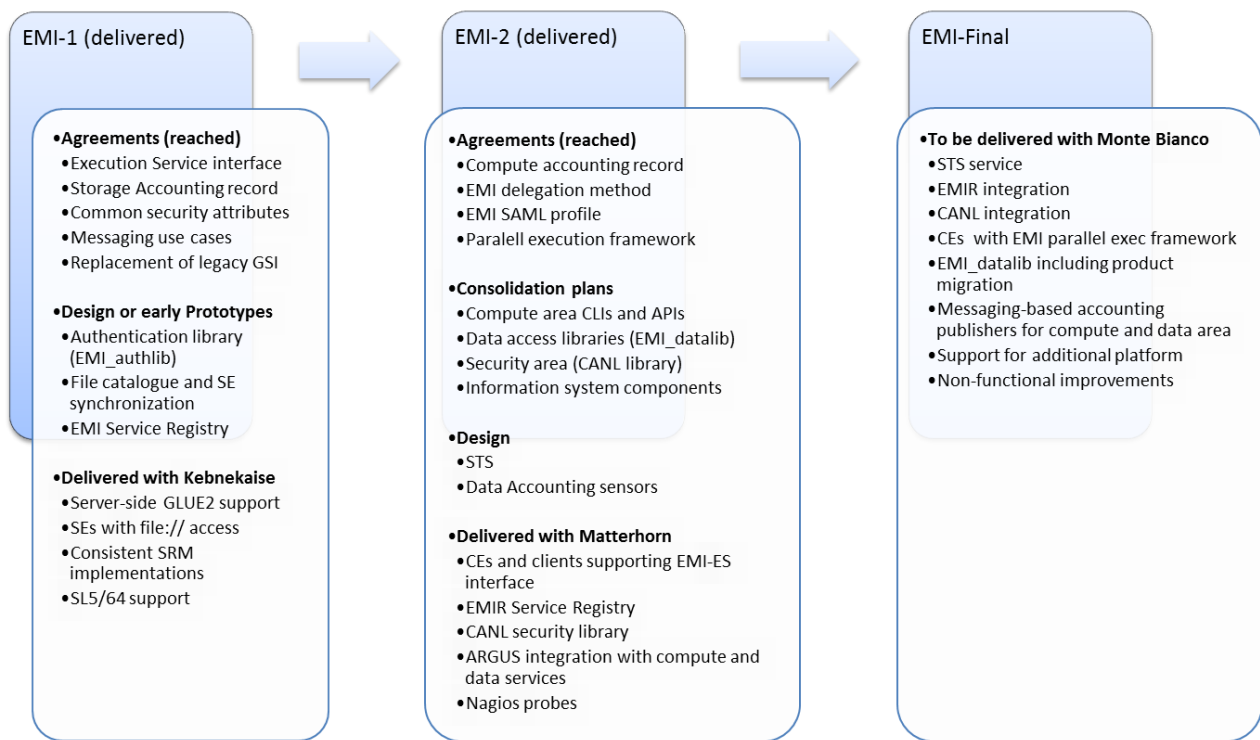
EMI-1 (delivered)

•Agreements (reached)
•Execution Service interface
•Storage Accounting record
•Common security attributes
•Messaging use cases
•Replacement of legacy GSI

•Design or early Prototypes
•Authentication library (EMI_authlib)
•File catalogue and SE synchronization
•EMI Service Registry

•Delivered with Kebnekaise
•Server-side GLUE2 support
•SEs with file:// access
•Consistent SRM implementations
•SL5/64 support

EMI-2 (delivered)

•Agreements (reached)
•Compute accounting record
•EMI delegation method
•EMI SAML profile
•Paralell execution framework

•Consolidation plans
•Compute area CLIs and APIs
•Data access libraries (EMI_datalib)
•Security area (CANL library)
•Information system components

•Design
•STS
•Data Accounting sensors

•Delivered with Matterhorn
•CEs and clients supporting EMI-ES interface
•EMIR Service Registry
•CANL security library
•ARGUS integration with compute and data services
•Nagios probes

EMI-Final

•To be delivered with Monte Bianco
•STS service
•EMIR integration
•CANL integration
•CEs with EMI parallel exec framework
•EMI_datalib including product migration
•Messaging-based accounting publishers for compute and data area
•Support for additional platform
•Non-functional improvements